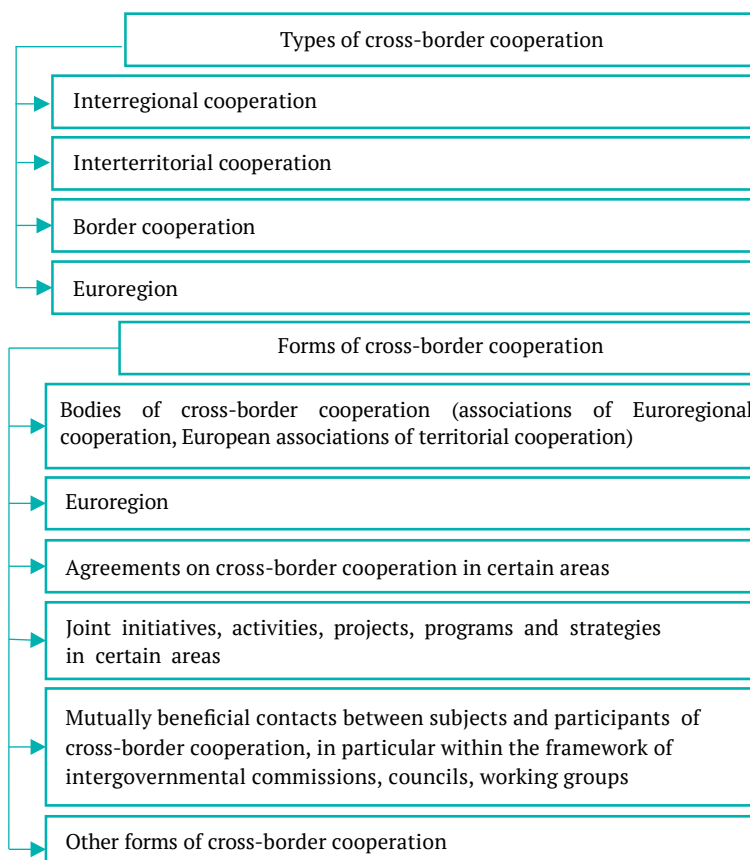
Types of cross-border cooperation

Interregional cooperation

Interterritorial cooperation

Border cooperation

Euroregion

Forms of cross-border cooperation

Bodies of cross-border cooperation (associations of Euroregional cooperation, European associations of territorial cooperation)

Euroregion

Agreements on cross-border cooperation in certain areas

Joint initiatives, activities, projects, programs and strategies in certain areas

Mutually beneficial contacts between subjects and participants of cross-border cooperation, in particular within the framework of intergovernmental commissions, councils, working groups

Other forms of cross-border cooperation